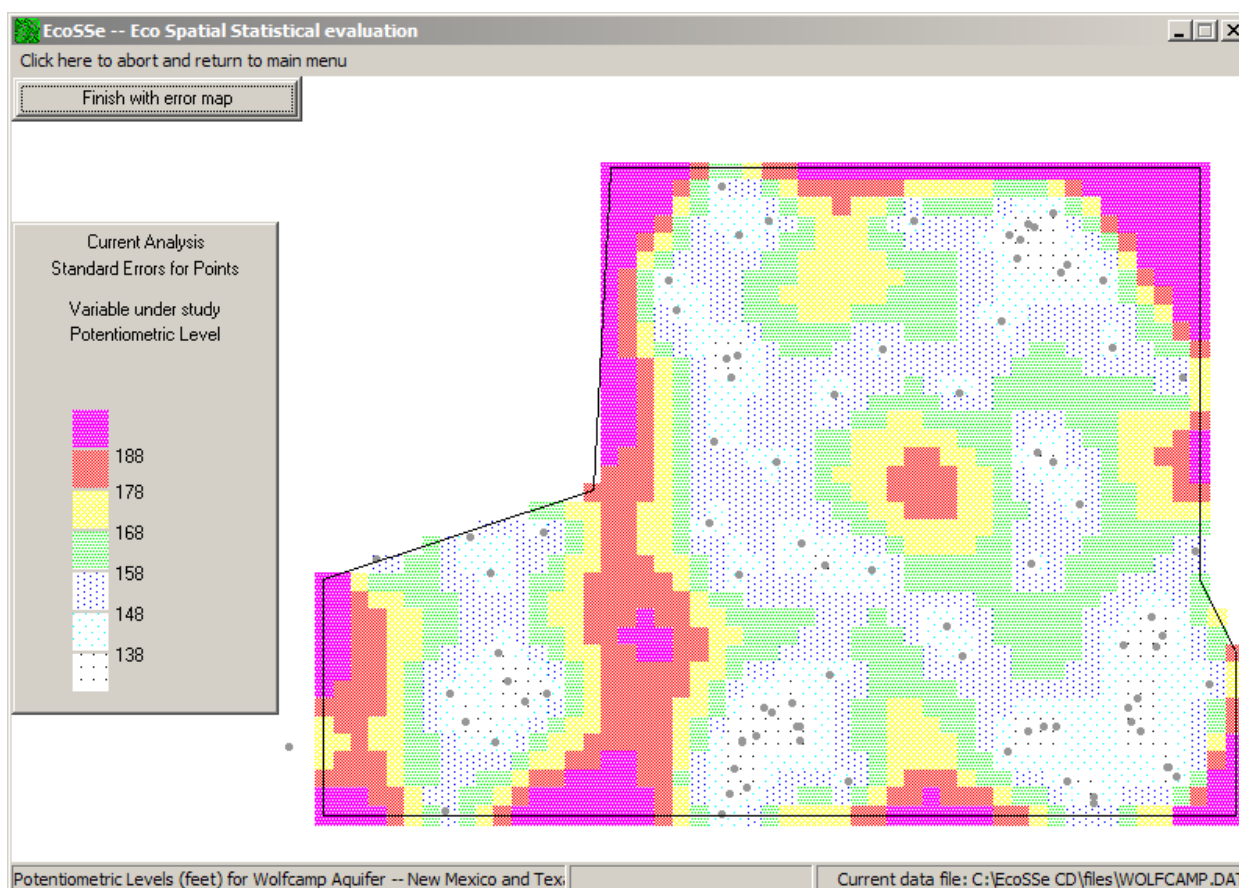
EcoSSe -- Eco Spatial Statistical evaluation

Click here to abort and return to main menu

Finish with error map

Current Analysis
Standard Errors for Points

Variable under study
Potentiometric Level

188
178
168
158
148
138

Potentiometric Levels (feet) for Wolfcamp Aquifer -- New Mexico and Tex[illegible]

Current data file: C:\EcoSSe CD\files\WOLFCAMP.DA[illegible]